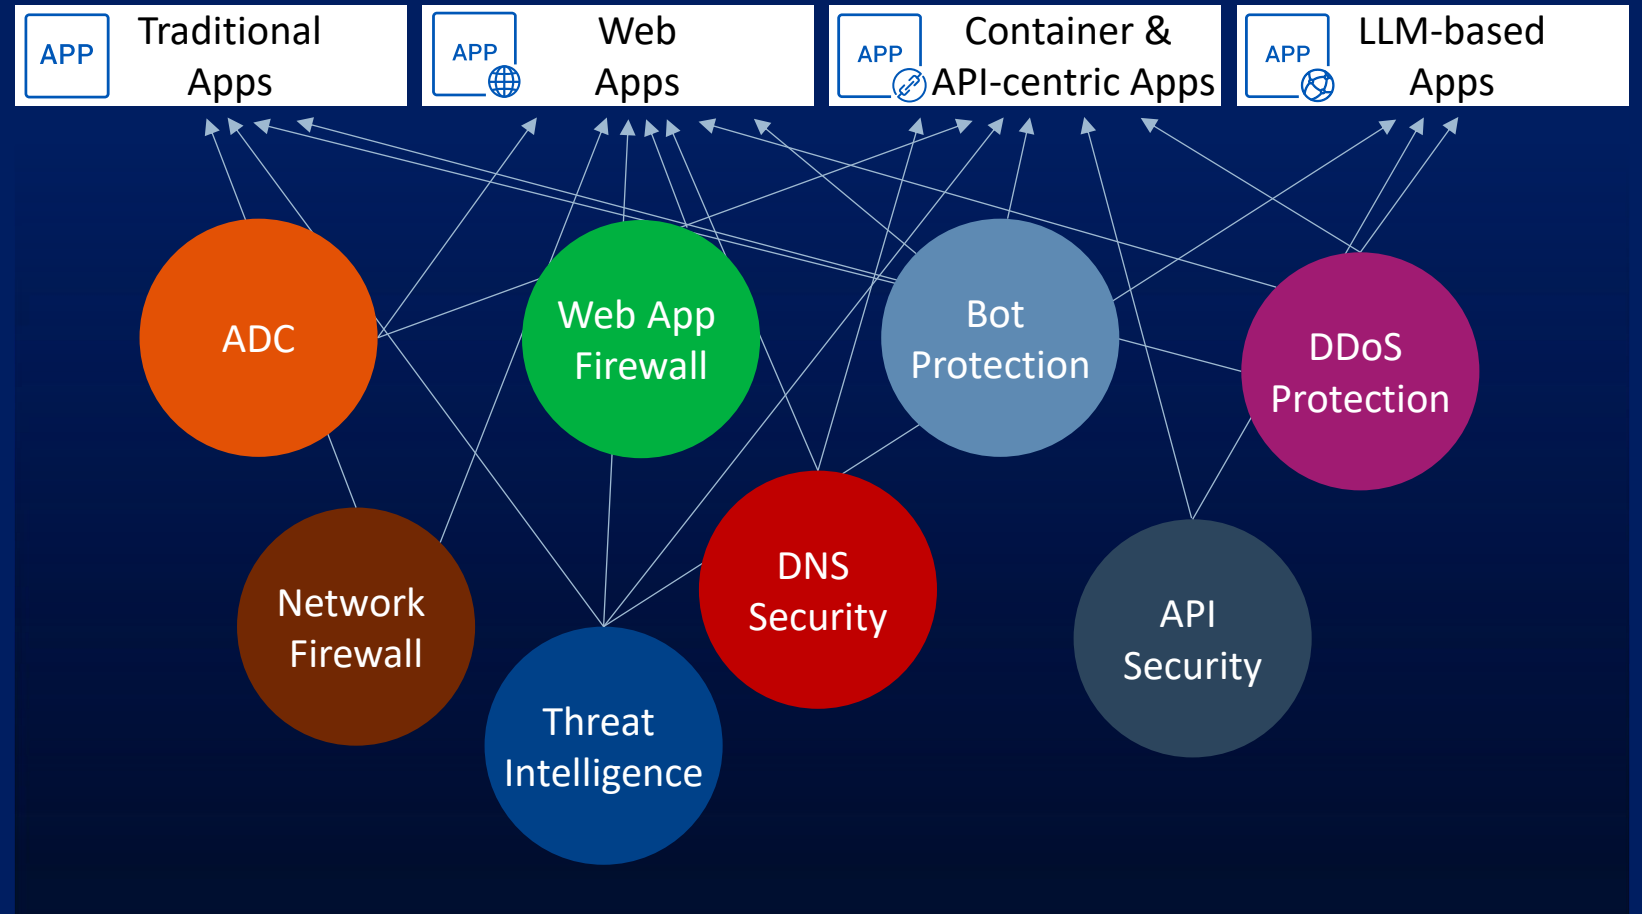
APP Traditional Apps

APP Web Apps

APP Container & API-centric Apps

APP LLM-based Apps

ADC

Web App Firewall

Bot Protection

DDoS Protection

Network Firewall

DNS Security

API Security

Threat Intelligence